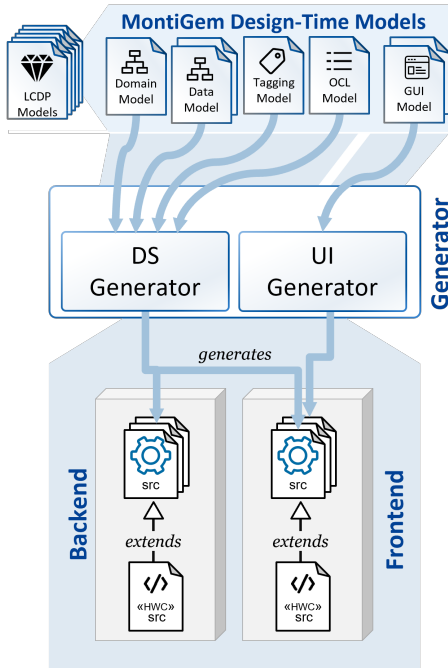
MontiGem Design-Time Models

LCDP Models

Domain Model

Data Model

Tagging Model

OCL Model

GUI Model

Generator

DS Generator

UI Generator

generates

Backend

src

extends

«HWC» src

Frontend

src

extends

«HWC» src